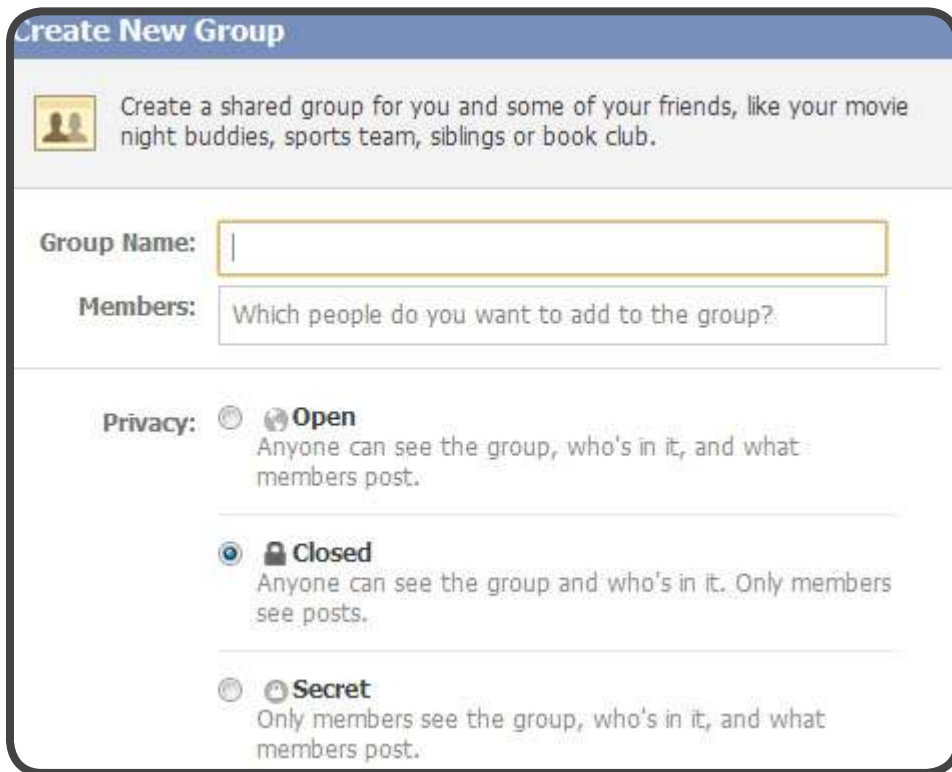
reate New Group

Create a shared group for you and some of your friends, like your movie night buddies, sports team, siblings or book club.

Group Name:

Members: Which people do you want to add to the group?

Privacy: Open
Anyone can see the group, who's in it, and what members post.

Closed
Anyone can see the group and who's in it. Only members see posts.

Secret
Only members see the group, who's in it, and what members post.